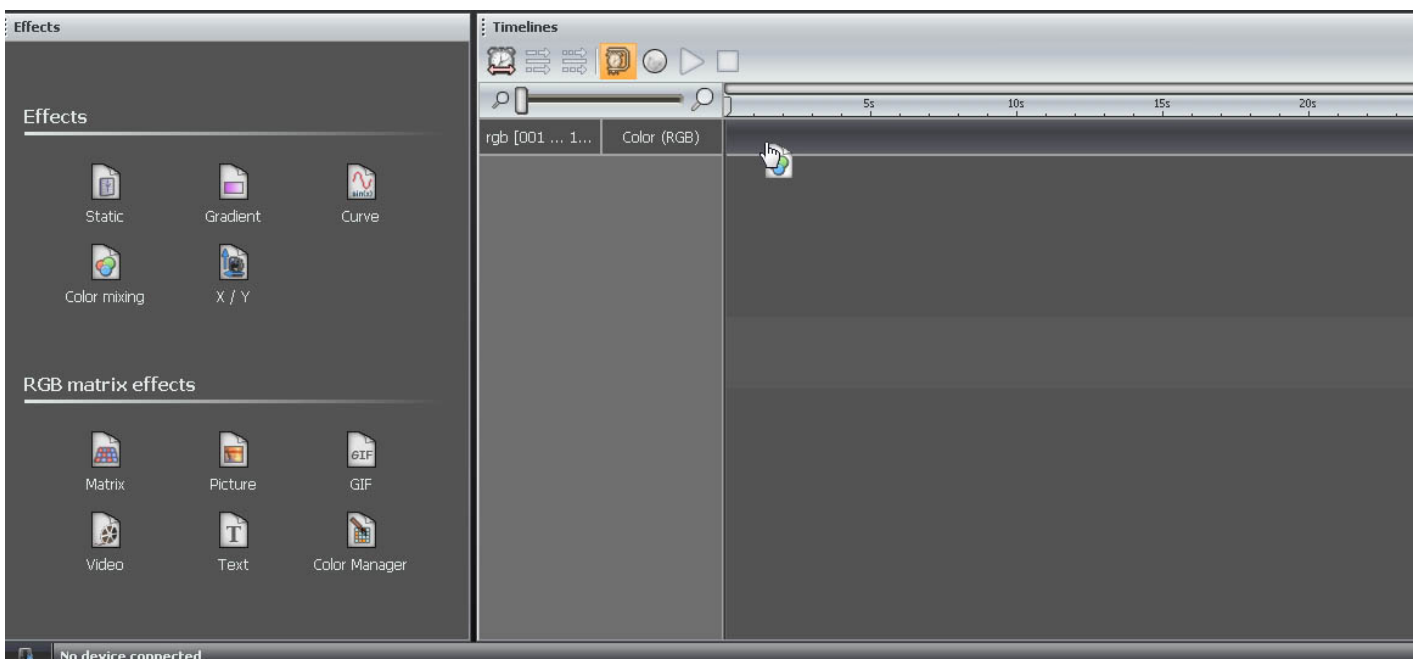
Effects

Effects

Static
Gradient
Curve
Color mixing
X / Y

RGB matrix effects

Matrix
Picture
GIF
Video
Text
Color Manager

Timelines

5s
10s
15s
20s

rgb [001 ... 1...
Color (RGB)

No device connected